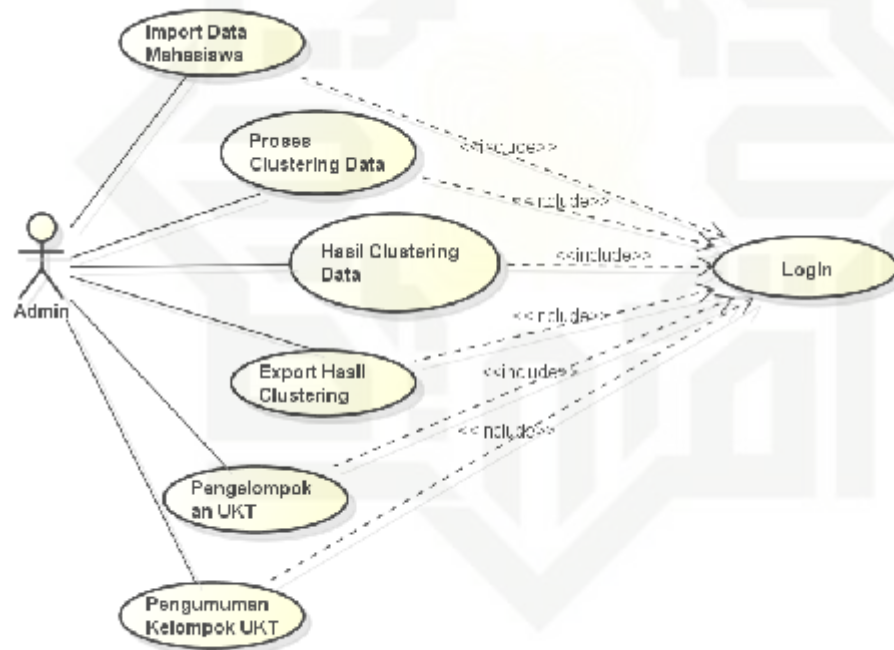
Import Data Mahasiswa

Proses Clustering Data

Hasil Clustering Data

Export Hasil Clustering

Pengelompok an UKT

Pengumuman Kelompok UKT

Admin

<<include>>

<<include>>

<<include>>

<<include>>

<<include>>

<<include>>

Login